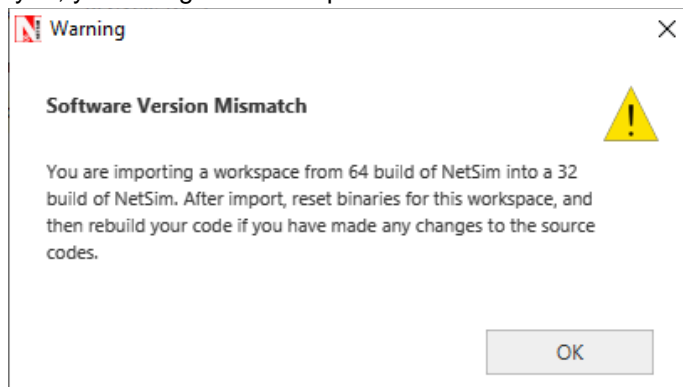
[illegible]

Warning

Software Version Mismatch

You are importing a workspace from 64 build of NetSim into a 32 build of NetSim. After import, reset binaries for this workspace, and then rebuild your code if you have made any changes to the source codes.

OK